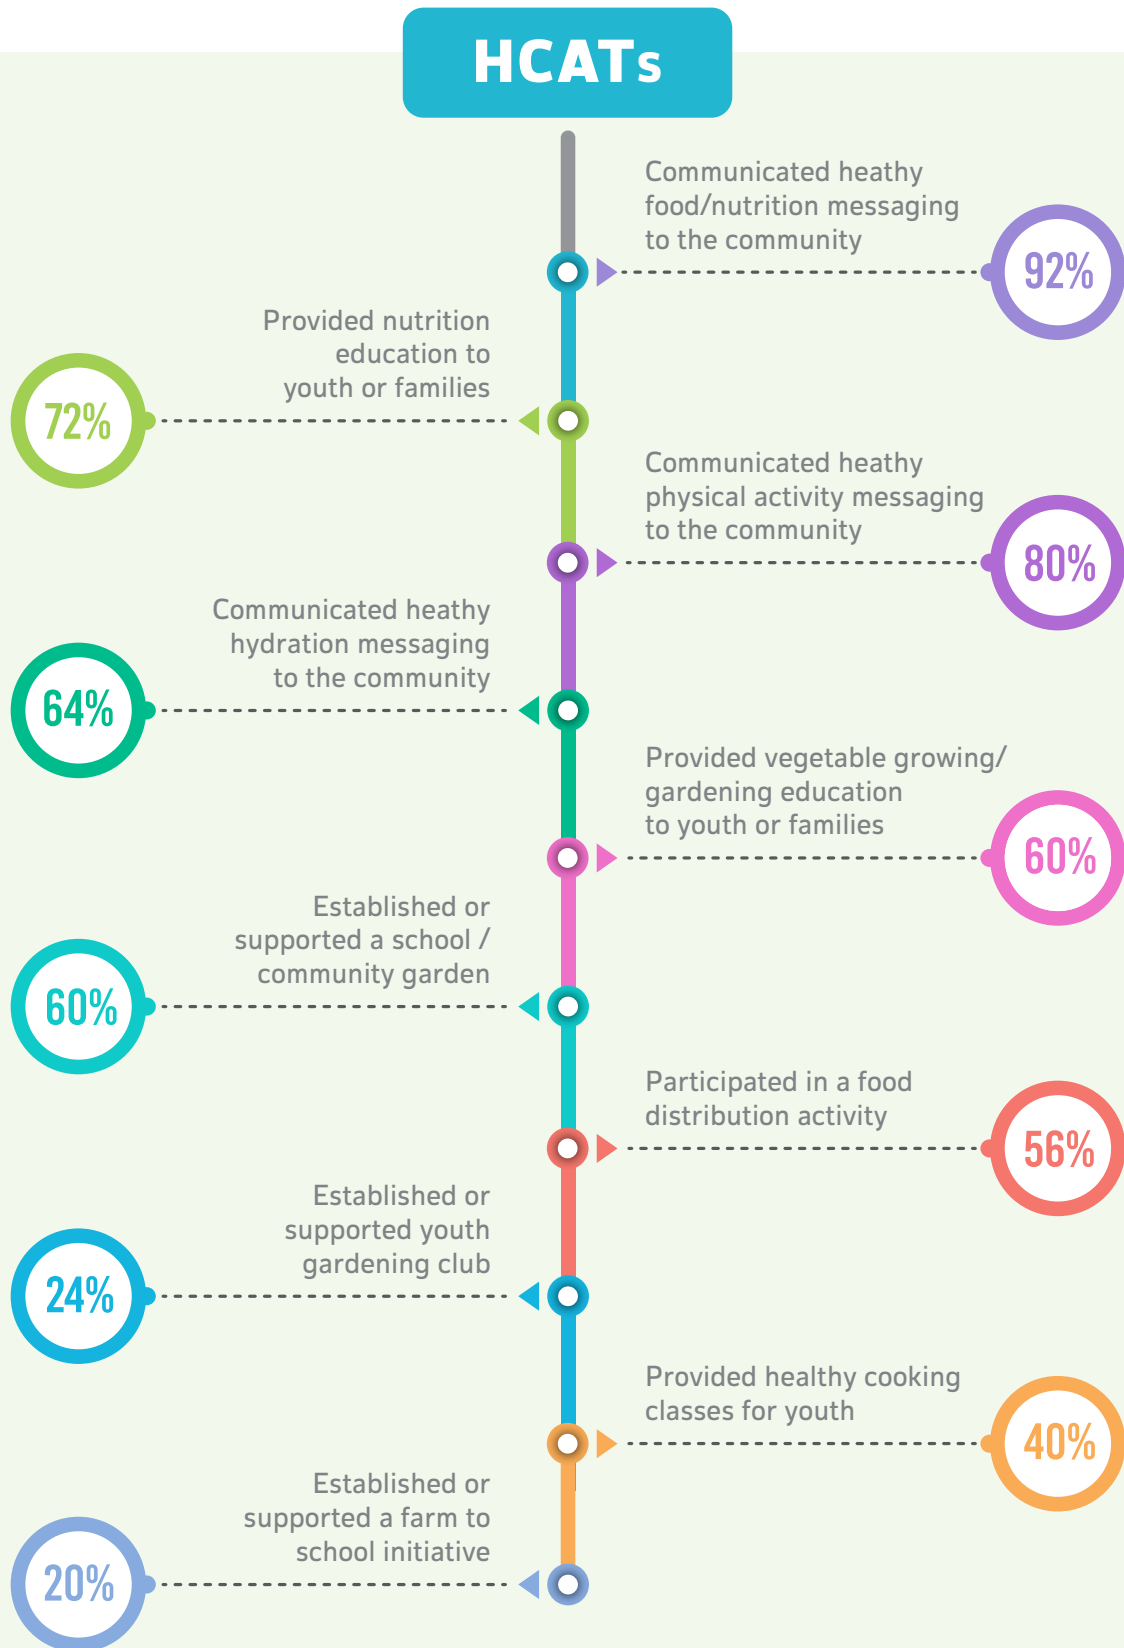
HCATs

Communicated heathy food/nutrition messaging to the community

92%

Provided nutrition education to youth or families

72%

Communicated heathy physical activity messaging to the community

80%

Communicated heathy hydration messaging to the community

64%

Provided vegetable growing/ gardening education to youth or families

60%

Established or supported a school / community garden

60%

Participated in a food distribution activity

56%

Established or supported youth gardening club

24%

Provided healthy cooking classes for youth

40%

Established or supported a farm to school initiative

20%